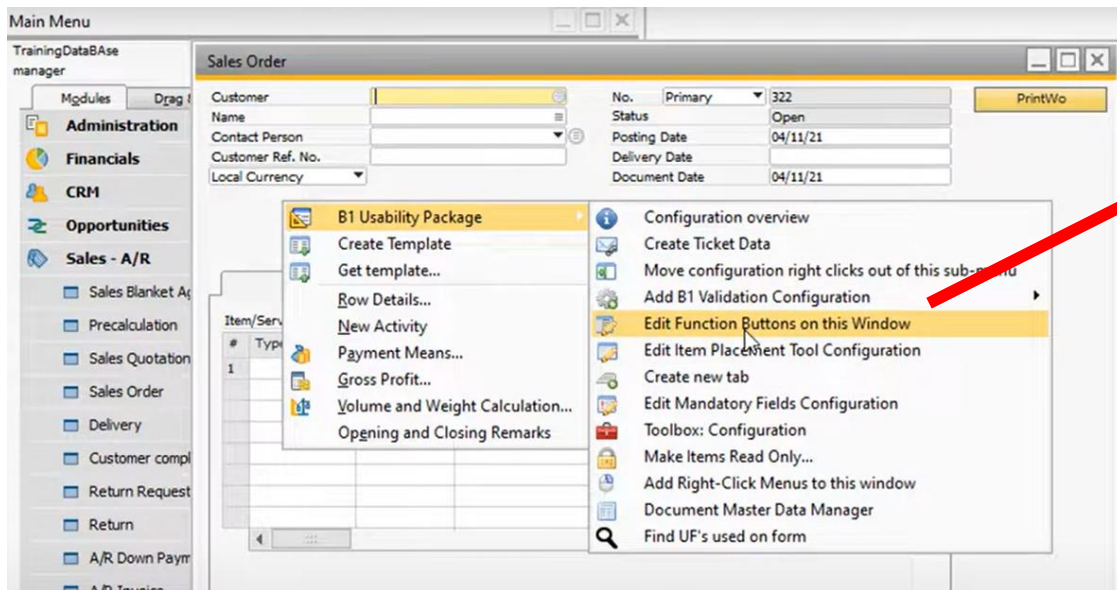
Main Menu

TrainingDataBAse manager

Modules Drag

Administration

Financials

CRM

Opportunities

Sales - A/R

Sales Blanket A

Precalculation

Sales Quotation

Sales Order

Delivery

Customer compl

Return Request

Return

A/R Down Paym

A/R Invoice

Sales Order

Customer

Name

Contact Person

Customer Ref. No.

Local Currency

No. Primary 322

Status Open

Posting Date 04/11/21

Delivery Date

Document Date 04/11/21

PrintWo

Item/Serv

# Type

1

B1 Usability Package

Create Template

Get template...

Row Details...

New Activity

Payment Means...

Gross Profit...

Volume and Weight Calculation...

Opening and Closing Remarks

Configuration overview

Create Ticket Data

Move configuration right clicks out of this sub-menu

Add B1 Validation Configuration

Edit Function Buttons on this Window

Edit Item Placement Tool Configuration

Create new tab

Edit Mandatory Fields Configuration

Toolbox: Configuration

Make Items Read Only...

Add Right-Click Menus to this window

Document Master Data Manager

Find UF's used on form